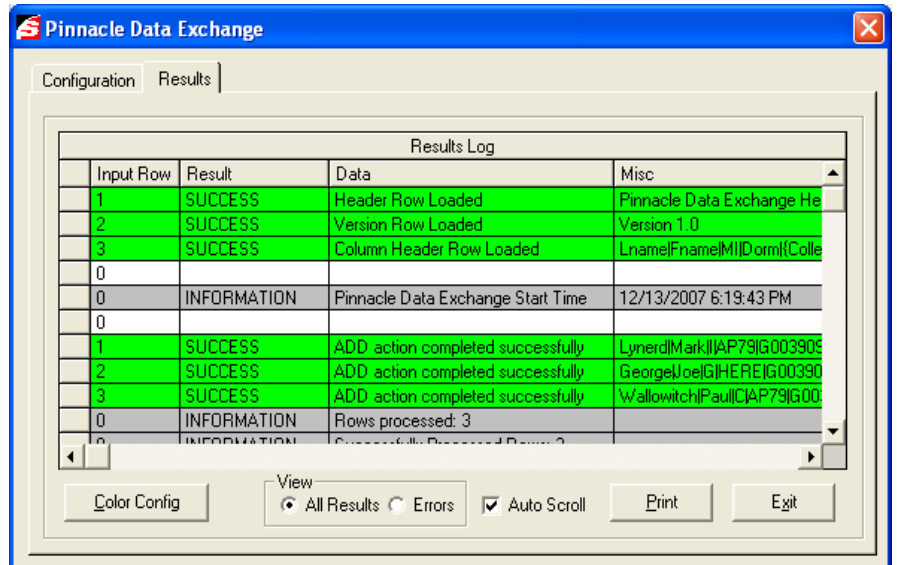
Pinnacle Data Exchange

Configuration | Results

Results Log

| Input Row | Result | Data | Misc |
|---|---|---|---|
| 1 | SUCCESS | Header Row Loaded | Pinnacle Data Exchange He |
| 2 | SUCCESS | Version Row Loaded | Version 1.0 |
| 3 | SUCCESS | Column Header Row Loaded | Lname\|Fname\|MI\|Dorm\|{Colle |
| 0 | | | |
| 0 | INFORMATION | Pinnacle Data Exchange Start Time | 12/13/2007 6:19:43 PM |
| 0 | | | |
| 1 | SUCCESS | ADD action completed successfully | Lynerd\|Mark\|I\|AP79\|G00390 |
| 2 | SUCCESS | ADD action completed successfully | George\|Joe\|G\|HERE\|G00390 |
| 3 | SUCCESS | ADD action completed successfully | Wallowitch\|Paul\|C\|AP79\|G00 |
| 0 | INFORMATION | Rows processed: 3 | |
| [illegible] | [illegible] | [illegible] | |

Color Config

View
All Results
Errors

Auto Scroll

Print

Exit